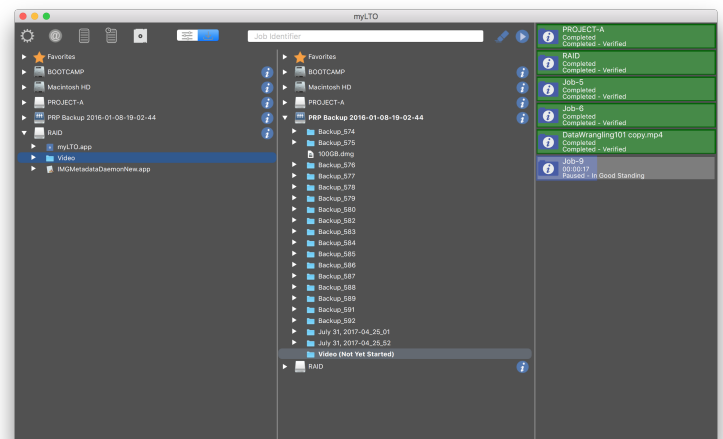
myLTO

Job Identifier

Favorites
BOOTCAMP
Macintosh HD
PROJECT-A
PRP Backup 2016-01-08-19-02-44
RAID
myLTO.app
Video
IMGMetadataDaemonNew.app

Favorites
BOOTCAMP
Macintosh HD
PROJECT-A
PRP Backup 2016-01-08-19-02-44
Backup_574
Backup_575
100GB.dmg
Backup_576
Backup_577
Backup_578
Backup_579
Backup_580
Backup_582
Backup_583
Backup_584
Backup_585
Backup_586
Backup_587
Backup_588
Backup_589
Backup_591
Backup_592
July 31, 2017-04_25_01
July 31, 2017-04_25_52
Video (Not Yet Started)
RAID

PROJECT-A
Completed
Completed - Verified

RAID
Completed
Completed - Verified

Job-5
Completed
Completed - Verified

Job-6
Completed
Completed - Verified

DataWrangling101 copy.mp4
Completed
Completed - Verified

Job-9
00:00:17
Paused - In Good Standing